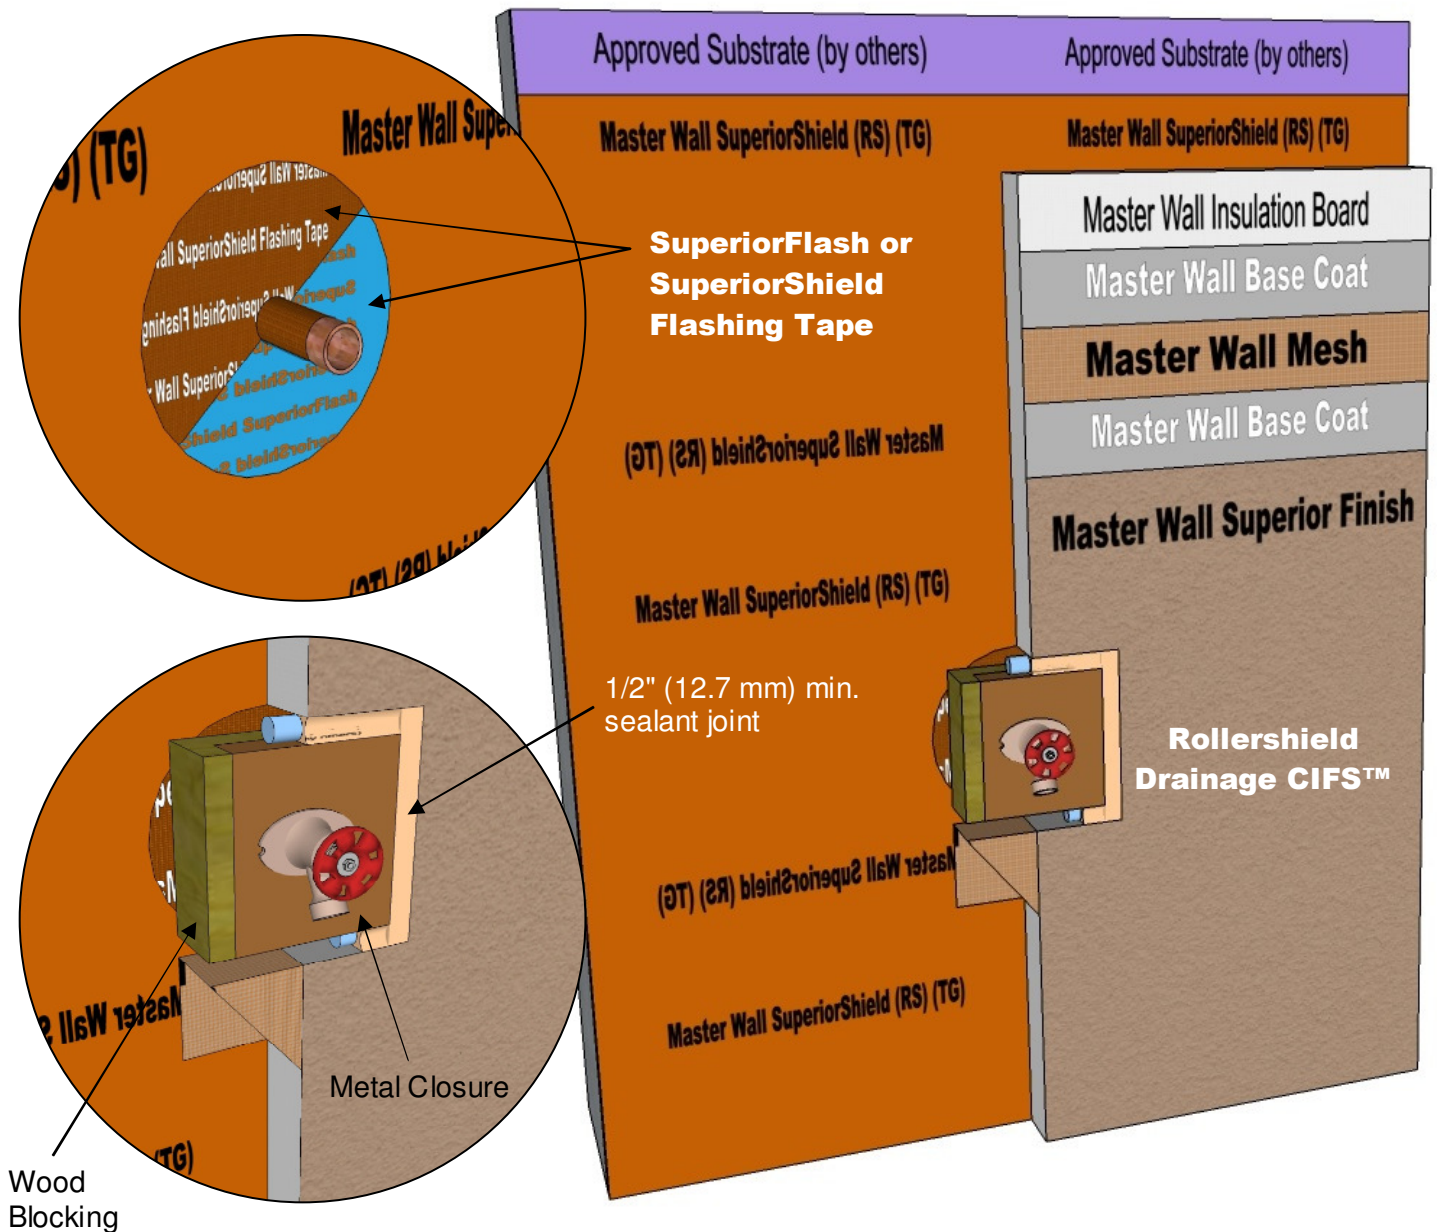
Approved Substrate (by others)

Approved Substrate (by others)

Master Wall SuperiorShield (RS) (TG)

Master Wall SuperiorShield (RS) (TG)

Master Wall Insulation Board

Master Wall Base Coat

Master Wall Mesh

Master Wall Base Coat

Master Wall Superior Finish

Master Wall SuperiorShield (RS) (TG)

Master Wall SuperiorShield (RS) (TG)

Master Wall SuperiorShield (RS) (TG)

Master Wall SuperiorShield (RS) (TG)

(TG)

Master Wall Super

Wall SuperiorShield Flashing Tape

SuperiorFlash or SuperiorShield Flashing Tape

1/2" (12.7 mm) min. sealant joint

Rollershield Drainage CIFS™

Metal Closure

Wood Blocking

(TG)